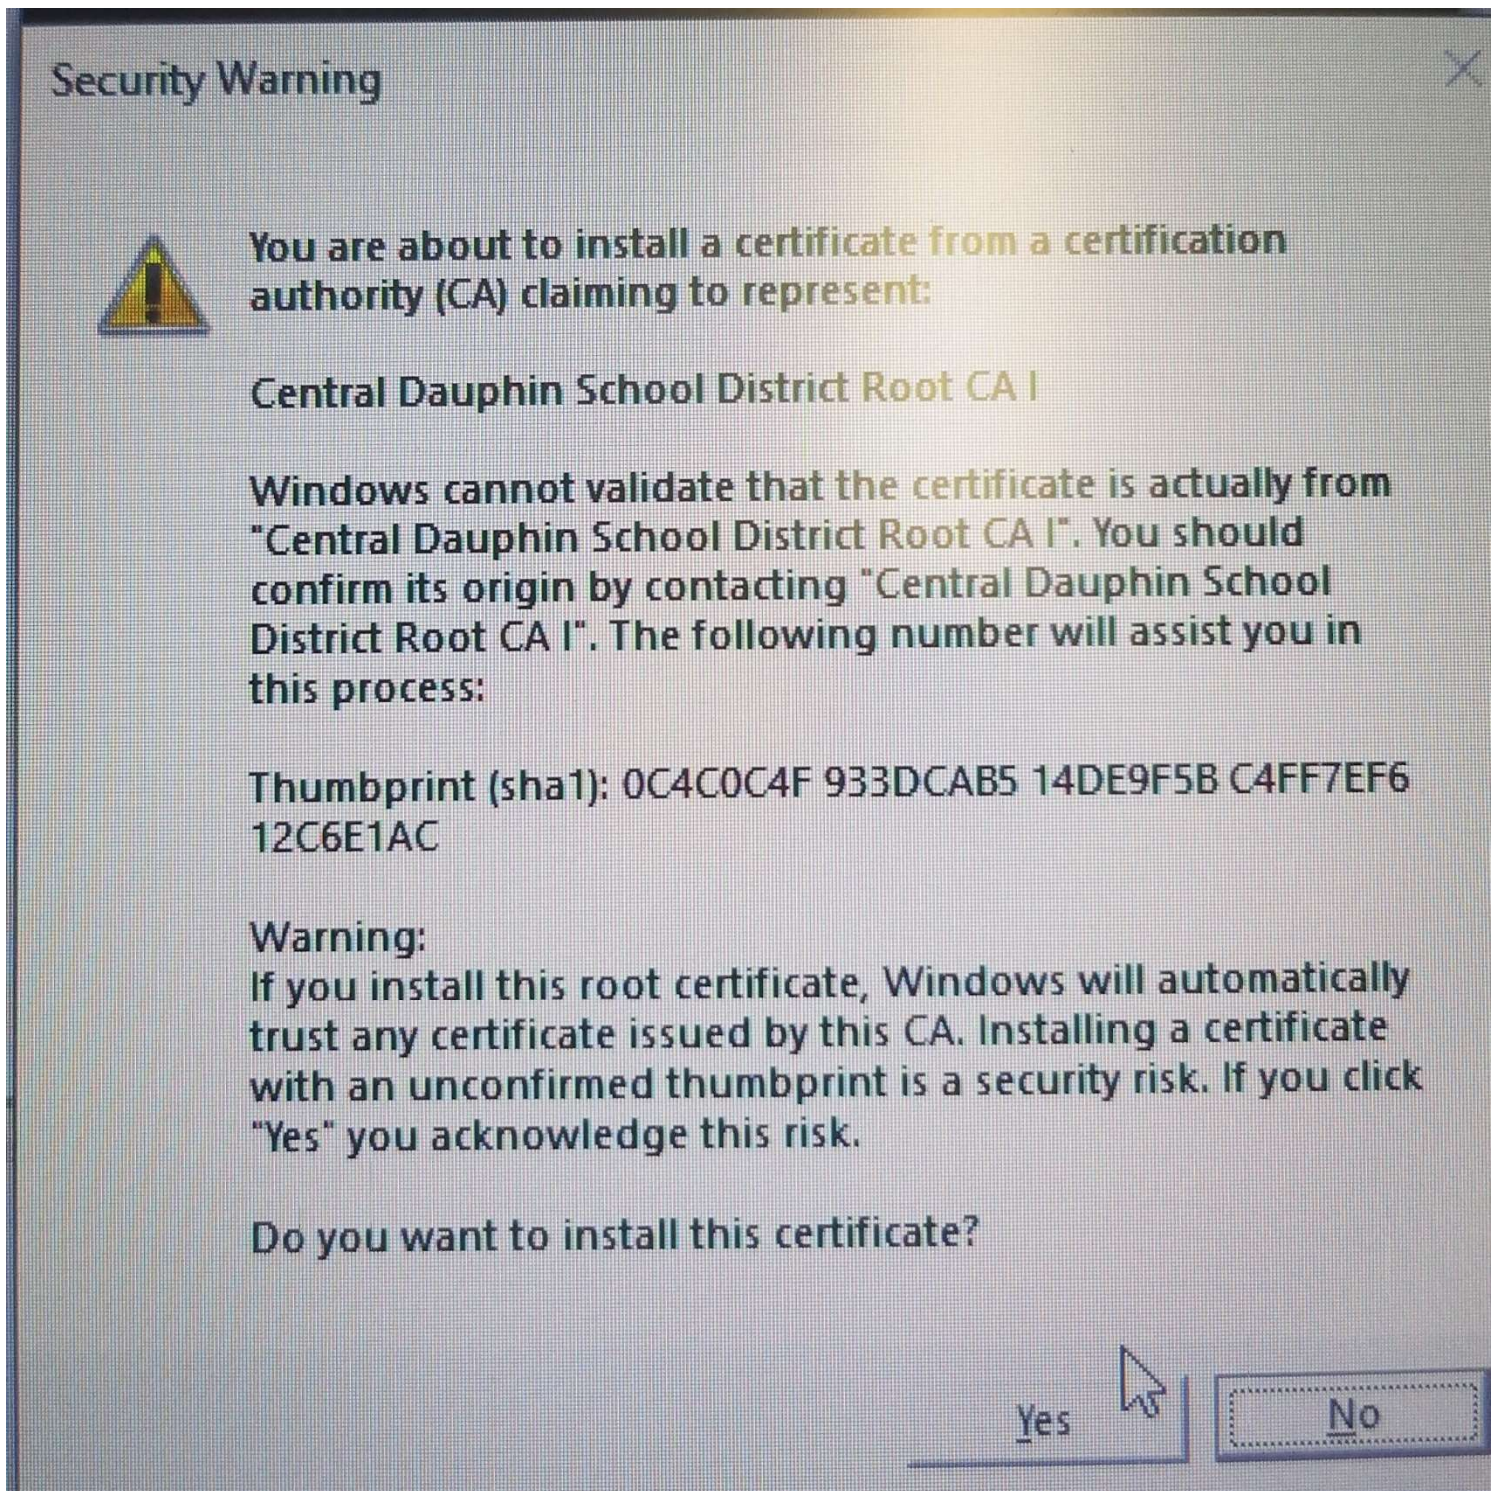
Security Warning

You are about to install a certificate from a certification authority (CA) claiming to represent:

Central Dauphin School District Root CA I

Windows cannot validate that the certificate is actually from "Central Dauphin School District Root CA I". You should confirm its origin by contacting "Central Dauphin School District Root CA I". The following number will assist you in this process:

Thumbprint (sha1): 0C4C0C4F 933DCAB5 14DE9F5B C4FF7EF6 12C6E1AC

Warning:
If you install this root certificate, Windows will automatically trust any certificate issued by this CA. Installing a certificate with an unconfirmed thumbprint is a security risk. If you click "Yes" you acknowledge this risk.

Do you want to install this certificate?

Yes

No